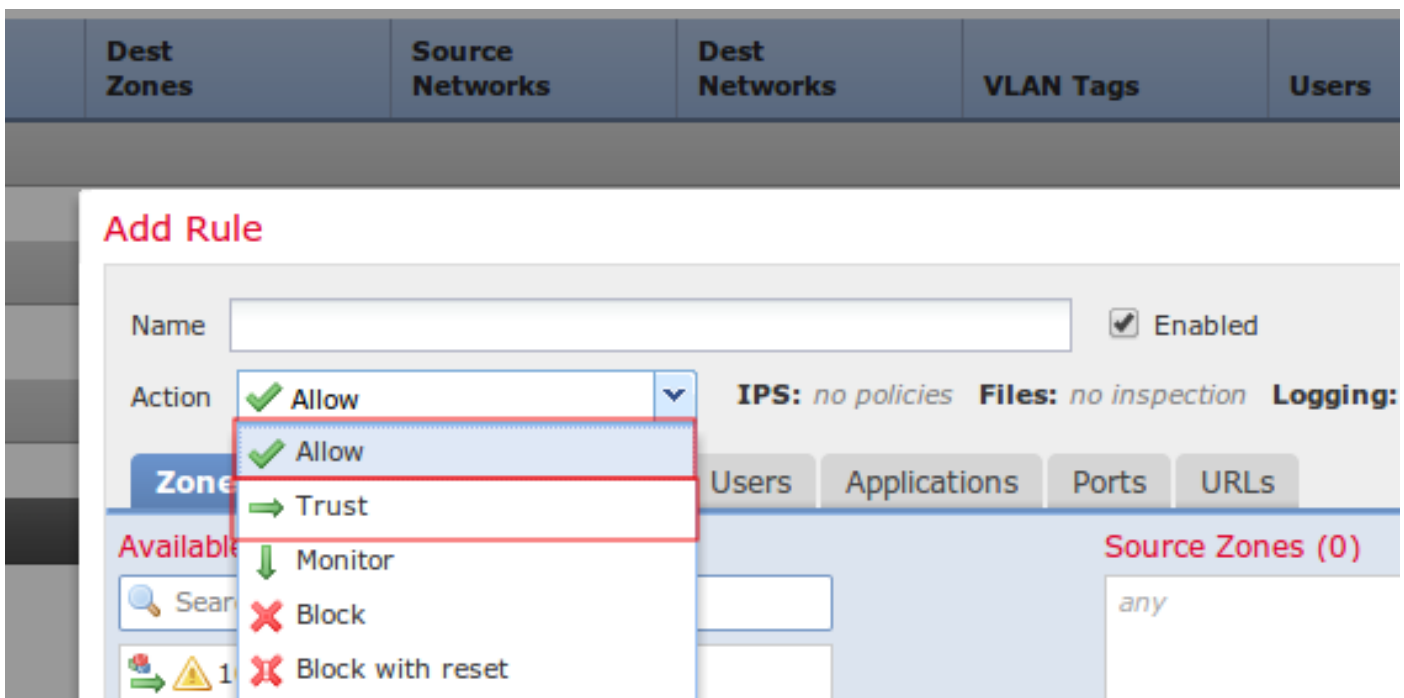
| Dest Zones | Source Networks | Dest Networks | VLAN Tags | Users |
|---|---|---|---|---|

Add Rule

Name

Enabled

Action Allow

IPS: no policies Files: no inspection Logging:

Allow
Trust
Monitor
Block
Block with reset

Zone Users Applications Ports URLs

Available

Sear

1

Source Zones (0)

any